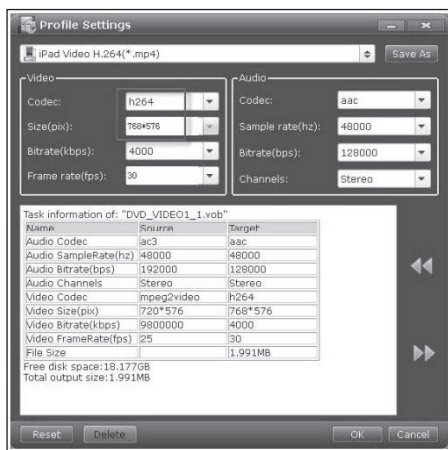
Profile Settings

iPad Video H.264(*.mp4)

Save As

Video

Codec: h264

Size(pix): 768*576

Bitrate(kbps): 4000

Frame rate(fps): 30

Audio

Codec: aac

Sample rate(hz): 48000

Bitrate(bps): 128000

Channels: Stereo

Task information of: "DVD_VIDEO1_1.vob"

| Name | Source | Target |
|---|---|---|
| Audio Codec | ac3 | aac |
| Audio SampleRate(hz) | 48000 | 48000 |
| Audio Bitrate(bps) | 192000 | 128000 |
| Audio Channels | Stereo | Stereo |
| Video Codec | mpeg2video | h264 |
| Video Size(pix) | 720*576 | 768*576 |
| Video Bitrate(kbps) | 9800000 | 4000 |
| Video FrameRate(fps) | 25 | 30 |
| File Size | | 1.991MB |

Free disk space:18.177GB
Total output size:1.991MB

Reset Delete OK Cancel